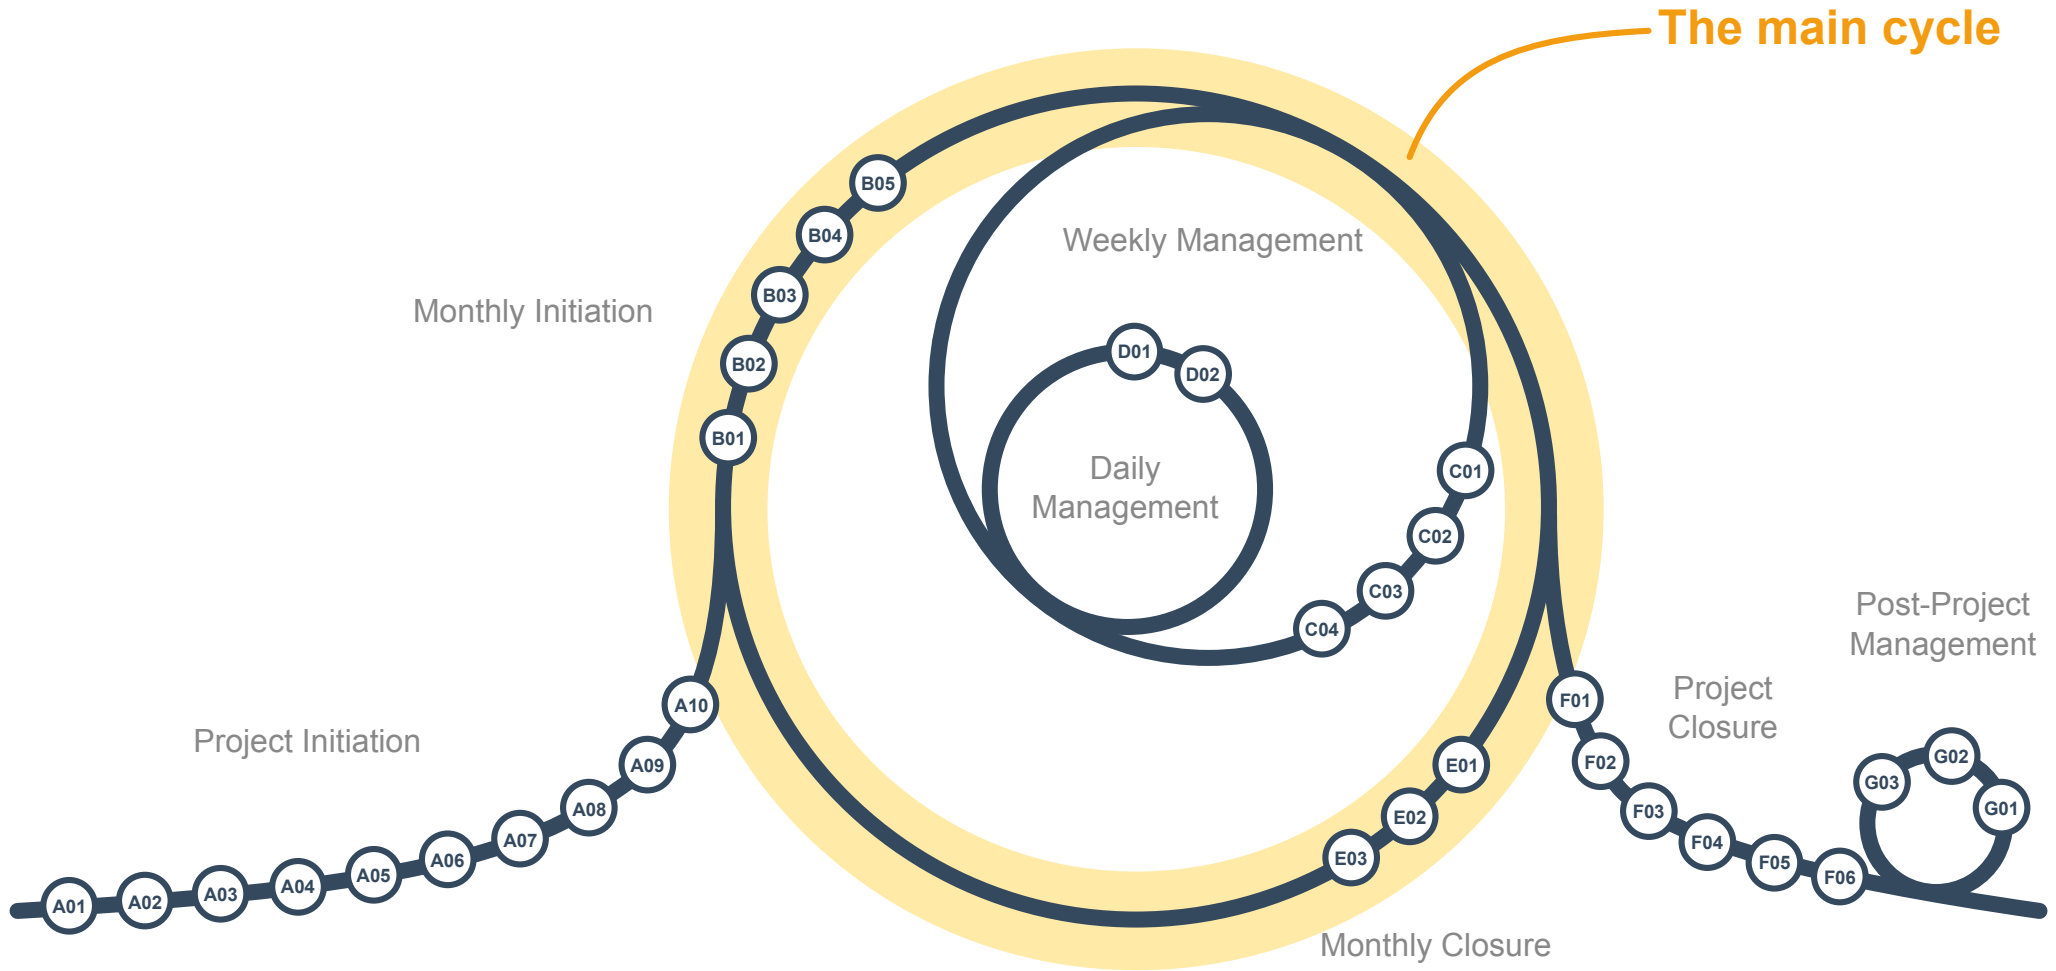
The main cycle

Weekly Management

Monthly Initiation

B05
B04
B03
B02
B01

D01
D02

Daily Management

C01
C02
C03
C04

Post-Project Management

Project Closure

Project Initiation

A10
A09
A08
A07
A06
A05
A04
A03
A02
A01

F01
F02
F03
F04
F05
F06

E01
E02
E03

G03
G02
G01

Monthly Closure